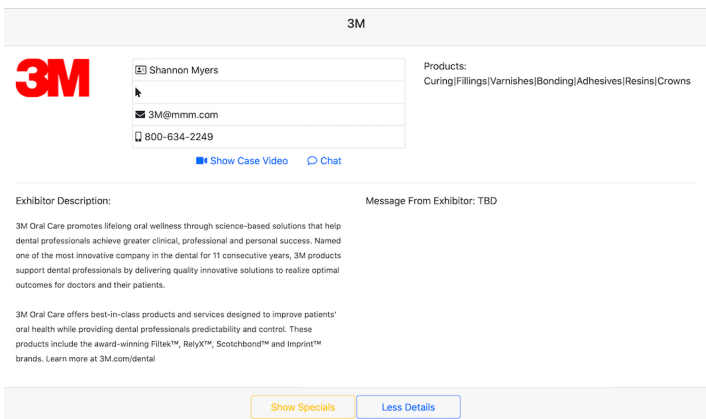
3M

3M

Shannon Myers

3M@mmm.com

800-634-2249

Show Case Video Chat

Products:
Curing|Fillings|Varnishes|Bonding|Adhesives|Resins|Crowns

Exhibitor Description:

3M Oral Care promotes lifelong oral wellness through science-based solutions that help dental professionals achieve greater clinical, professional and personal success. Named one of the most innovative company in the dental for 11 consecutive years, 3M products support dental professionals by delivering quality innovative solutions to realize optimal outcomes for doctors and their patients.

3M Oral Care offers best-in-class products and services designed to improve patients' oral health while providing dental professionals predictability and control. These products include the award-winning Filtek™, RelyX™, Scotchbond™ and Imprint™ brands. Learn more at 3M.com/dental

Message From Exhibitor: TBD

Show Specials

Less Details